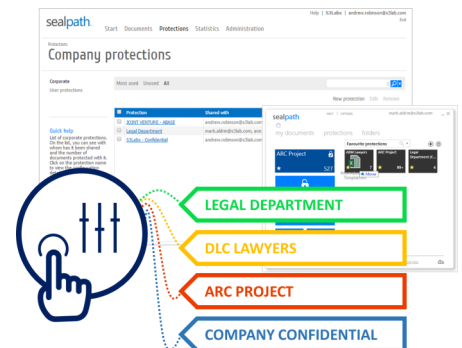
sealpath

Help | SLlabs | andrew.robinson@s3lab.com
Exit

Start Documents Protections Statistics Administration

Protections
Company protections

Corporate
User protections

More used Unused All

New protection Edit Remove

Protection | Shared with
JOINT VENTURE - ABASE | andrew.robinson@s3lab.com
Legal Department | marta.abb@s3lab.com, and
S3Labs - Confidential | andrew.robinson@s3lab.com

Quick help
List of corporate protections. On the list, you can see with whom has it been shared and the number of documents protected with it. Click on the protection name to view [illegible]

sealpath
my documents protections folders

ARC Project
527

Favourite protections
ARM Lawyers
ARC Project
Legal Department (C...
Move

LEGAL DEPARTMENT

DLC LAWYERS

ARC PROJECT

COMPANY CONFIDENTIAL